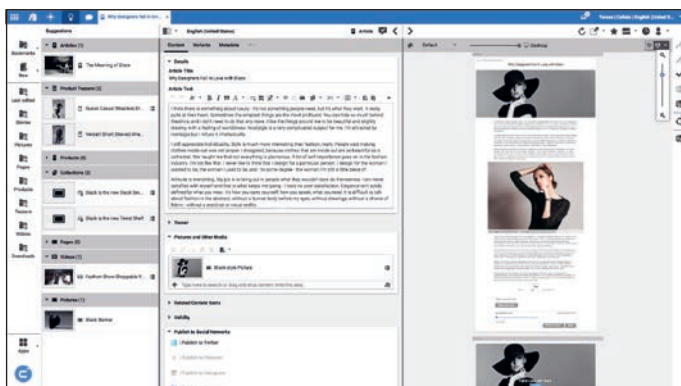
Why Designers Fall In Lov...

Suggestions

Articles (1)

The Meaning of Share

Product Teasers (2)

Suzon Casual Striped Kn...

Versed Shirt Sleeved Whe...

Products (0)

Collections (2)

Black is the new Black Sel...

Black is the new Trend Shif...

Pages (0)

Videos (1)

Fashion Show Shoppable V...

Pictures (1)

Black Banner

Bookmarks

New

Last edited

Stories

Pictures

Pages

Products

Teasers

Videos

Downloads

Apps

English (United States)

Article

Content

Variants

Metadata

Details

Article Title

Why Designers Fall In Love with Black

Article Text

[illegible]

Teaser

Pictures and Other Media

Black style Picture

Type here to search or drag and drop content into this area

Related Content Items

Validity

Publish to Social Networks

Publish to Twitter

Publish to Facebook

Publish to Instagram

Default

Desktop